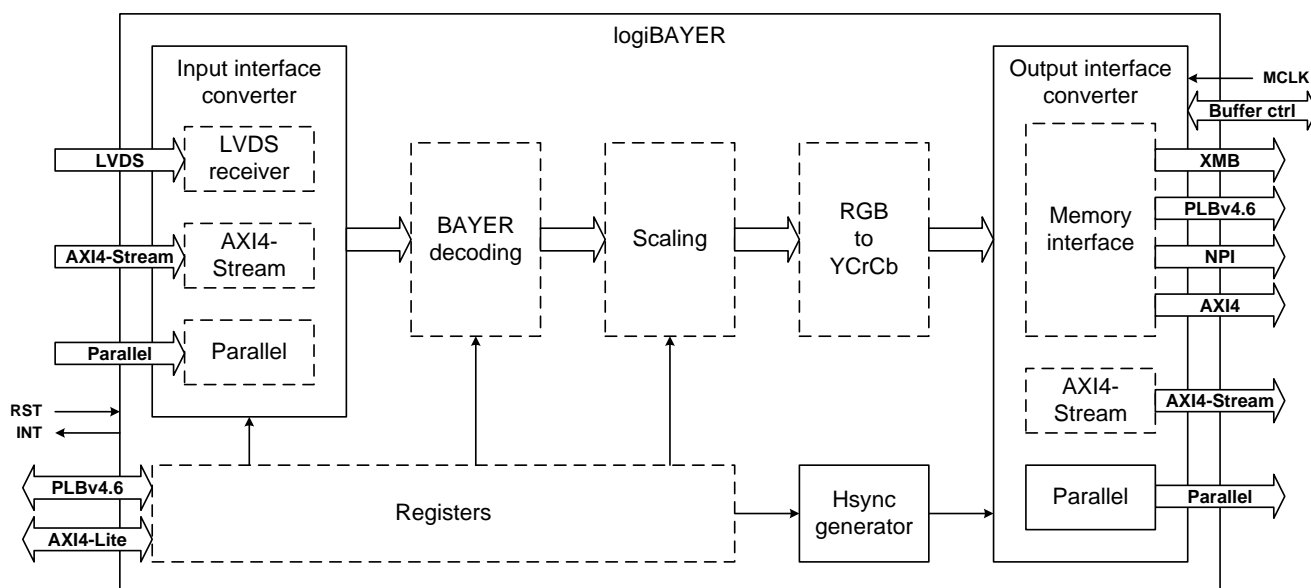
logiBAYER

Input interface converter

LVDS

LVDS receiver

AXI4-Stream

AXI4-Stream

Parallel

Parallel

RST

INT

PLBv4.6

AXI4-Lite

BAYER decoding

Scaling

RGB to YCrCb

Registers

Hsync generator

Output interface converter

MCLK

Buffer ctrl

Memory interface

XMB

PLBv4.6

NPI

AXI4

AXI4-Stream

AXI4-Stream

Parallel

Parallel